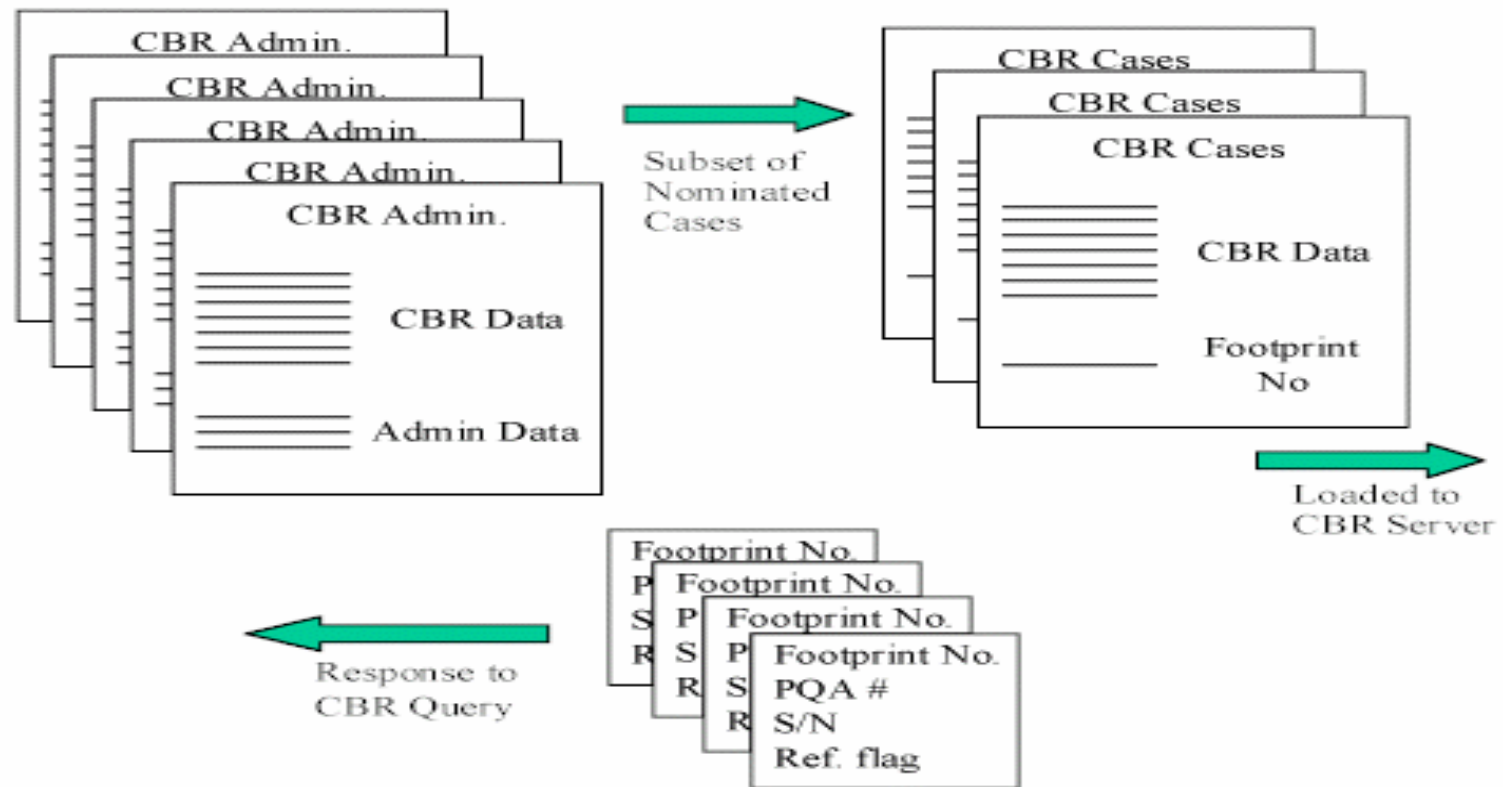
CBR Admin.
CBR Admin.
CBR Admin.
CBR Admin.
CBR Admin.
CBR Data
Admin Data

Subset of Nominated Cases

CBR Cases
CBR Cases
CBR Cases
CBR Data
Footprint No

Loaded to CBR Server

Footprint No.
P
S
R
Footprint No.
P
S
R
Footprint No.
P
S
R
Footprint No.
PQA #
S/N
Ref. flag

Response to CBR Query